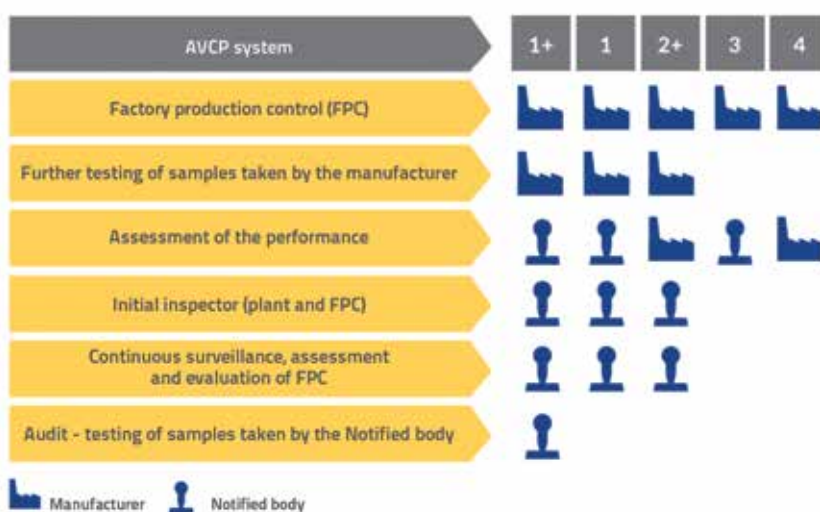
| AVCP system | 1+ | 1 | 2+ | 3 | 4 |
|---|---|---|---|---|---|
| Factory production control (FPC) | | | | | |
| Further testing of samples taken by the manufacturer | | | | | |
| Assessment of the performance | | | | | |
| Initial inspector (plant and FPC) | | | | | |
| Continuous surveillance, assessment and evaluation of FPC | | | | | |
| Audit - testing of samples taken by the Notified body | | | | | |

Manufacturer Notified body